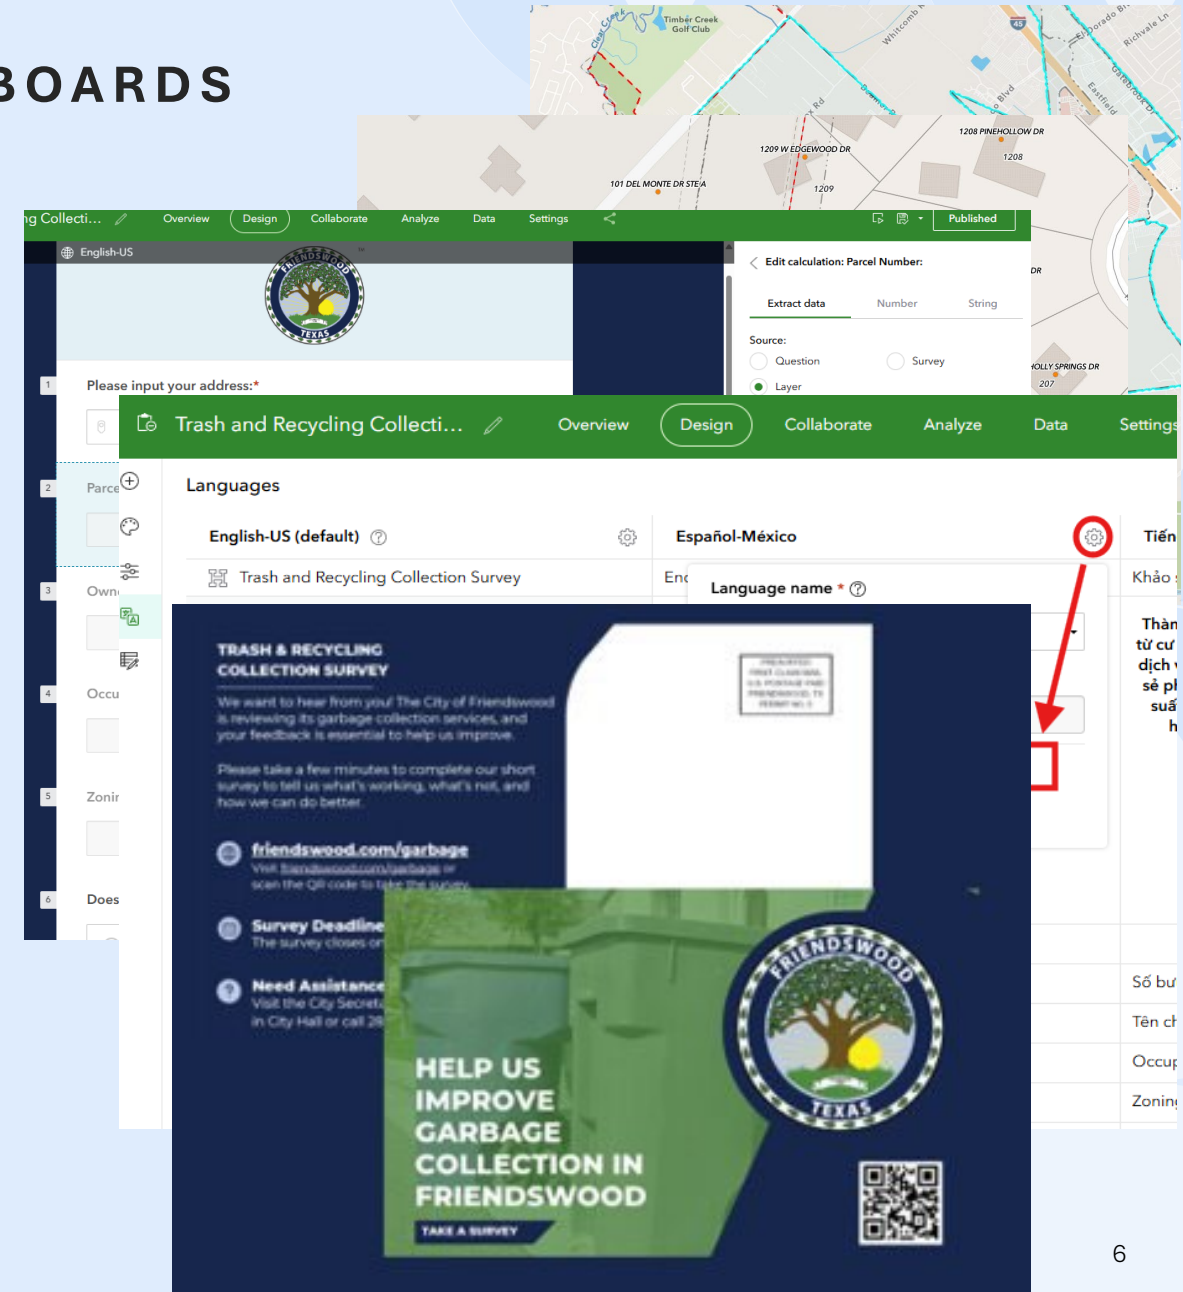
BOARDS

Timber Creek Golf Club
Whitcomb
Richvale Ln
1208 PINEHOLLOW DR
1209 W EDGEWOOD DR
1208
101 DEL MONTE DR STE A
1209
DR
HOLLY SPRINGS DR
207

g Collecti... Overview Design Collaborate Analyze Data Settings Published

English-US

TEXAS

Edit calculation: Parcel Number:
Extract data Number String
Source:
Question Survey
Layer

1 Please input your address:*
2 Parce
3 Own
4 Occu
5 Zonir
6 Does

Trash and Recycling Collecti... Overview Design Collaborate Analyze Data Settings

Languages

English-US (default) Español-México Tiến

Trash and Recycling Collection Survey Enc Language name * Khảo

Thàn từ cư dịch sẽ pl suấ h

Số bư
Tên c
Occup
Zonin

TRASH & RECYCLING COLLECTION SURVEY

We want to hear from you! The City of Friendswood is reviewing its garbage collection services, and your feedback is essential to help us improve.

Please take a few minutes to complete our short survey to tell us what's working, what's not, and how we can do better.

friendswood.com/garbage
Visit friendswood.com/garbage or scan the QR code to take the survey.

Survey Deadline
The survey closes or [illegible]

Need Assistance
Visit the City Secret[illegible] in City Hall or call 28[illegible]

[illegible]

FRIENDSWOOD
TEXAS

HELP US IMPROVE GARBAGE COLLECTION IN FRIENDSWOOD

TAKE A SURVEY

6